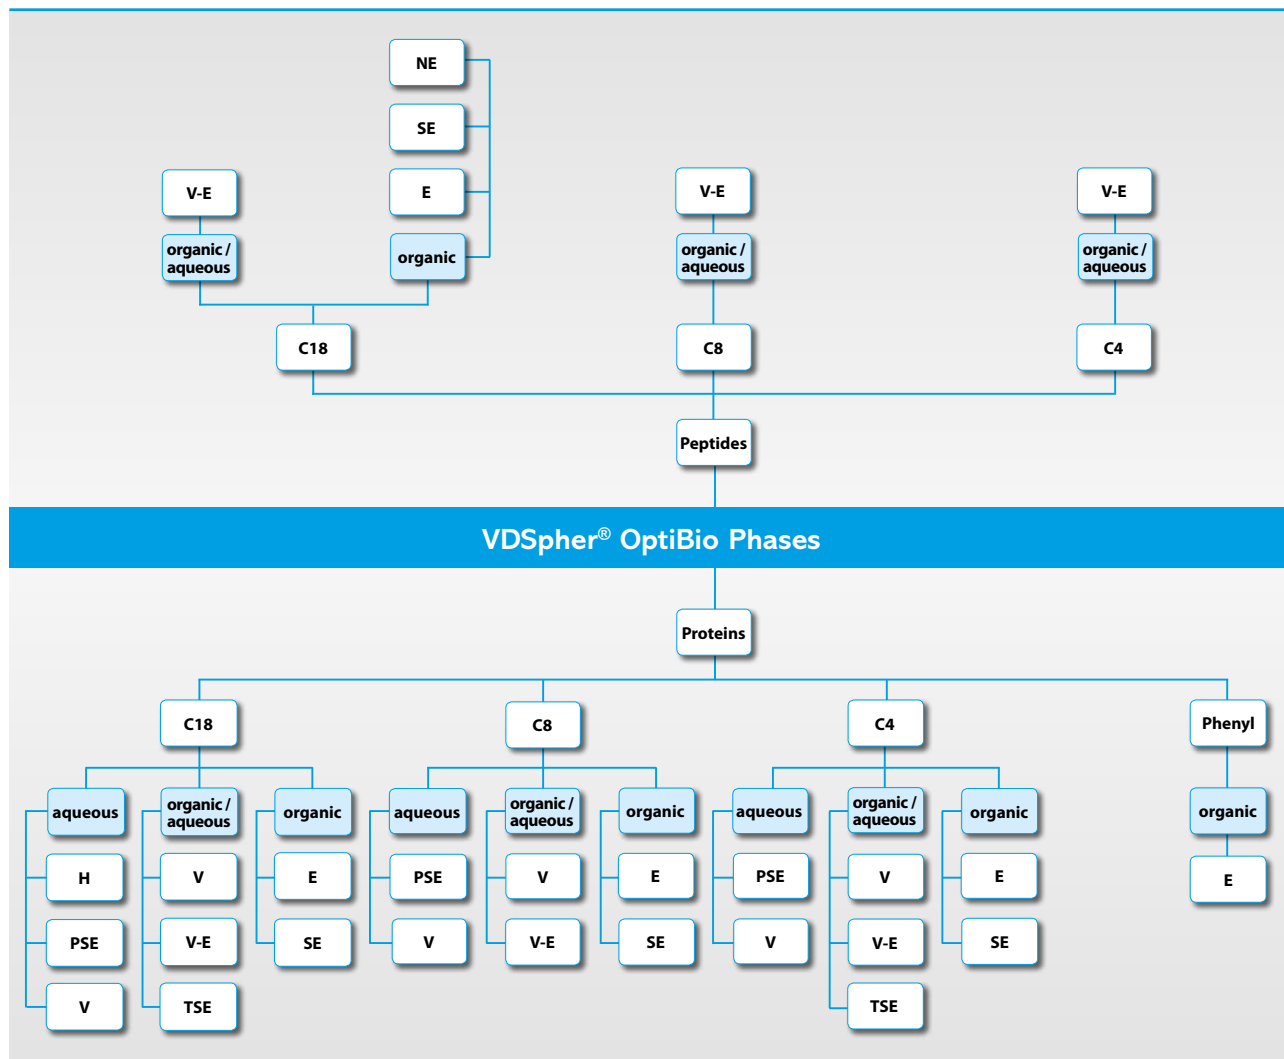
NE

SE

E

organic

V-E

organic / aqueous

C18

V-E

organic / aqueous

C8

V-E

organic / aqueous

C4

Peptides

VDSpher® OptiBio Phases

Proteins

C18

aqueous

H

PSE

V

organic / aqueous

V

V-E

TSE

organic

E

SE

C8

aqueous

PSE

V

organic / aqueous

V

V-E

organic

E

SE

C4

aqueous

PSE

V

organic / aqueous

V

V-E

TSE

organic

E

SE

Phenyl

organic

E